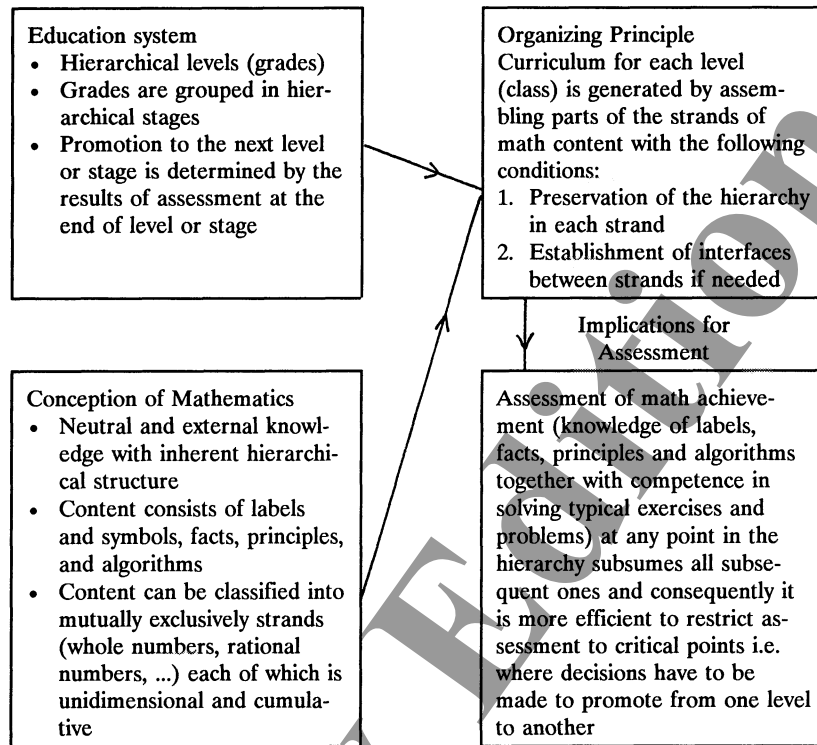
Education system

- Hierarchical levels (grades)
- Grades are grouped in hierarchical stages
- Promotion to the next level or stage is determined by the results of assessment at the end of level or stage

Organizing Principle
Curriculum for each level (class) is generated by assembling parts of the strands of math content with the following conditions:

1. Preservation of the hierarchy in each strand
2. Establishment of interfaces between strands if needed

Implications for Assessment

Conception of Mathematics

- Neutral and external knowledge with inherent hierarchical structure
- Content consists of labels and symbols, facts, principles, and algorithms
- Content can be classified into mutually exclusively strands (whole numbers, rational numbers, ...) each of which is unidimensional and cumulative

Assessment of math achievement (knowledge of labels, facts, principles and algorithms together with competence in solving typical exercises and problems) at any point in the hierarchy subsumes all subsequent ones and consequently it is more efficient to restrict assessment to critical points i.e. where decisions have to be made to promote from one level to another